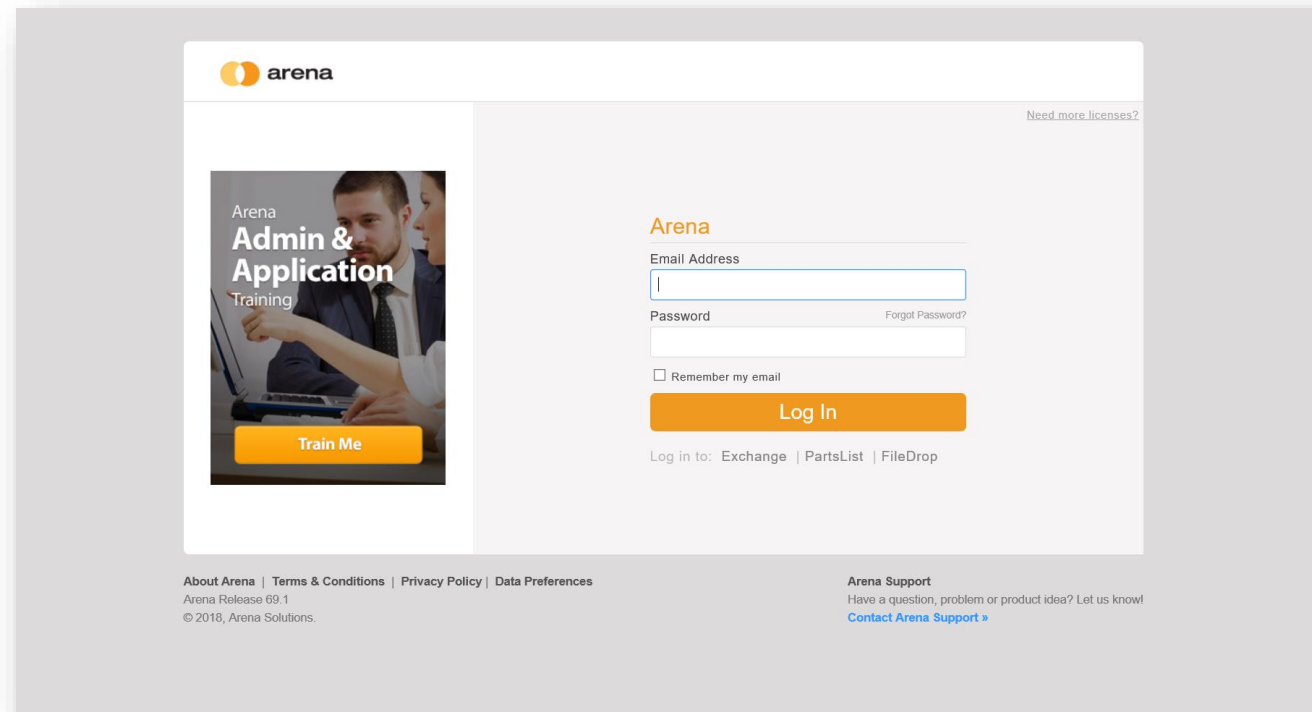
arena

Need more licenses?

Arena
Admin &
Application
Training

Train Me

Arena

Email Address

Password

Forgot Password?

Remember my email

Log In

Log in to: Exchange | PartsList | FileDrop

About Arena | Terms & Conditions | Privacy Policy | Data Preferences
Arena Release 69.1
© 2018, Arena Solutions.

Arena Support
Have a question, problem or product idea? Let us know!
Contact Arena Support »